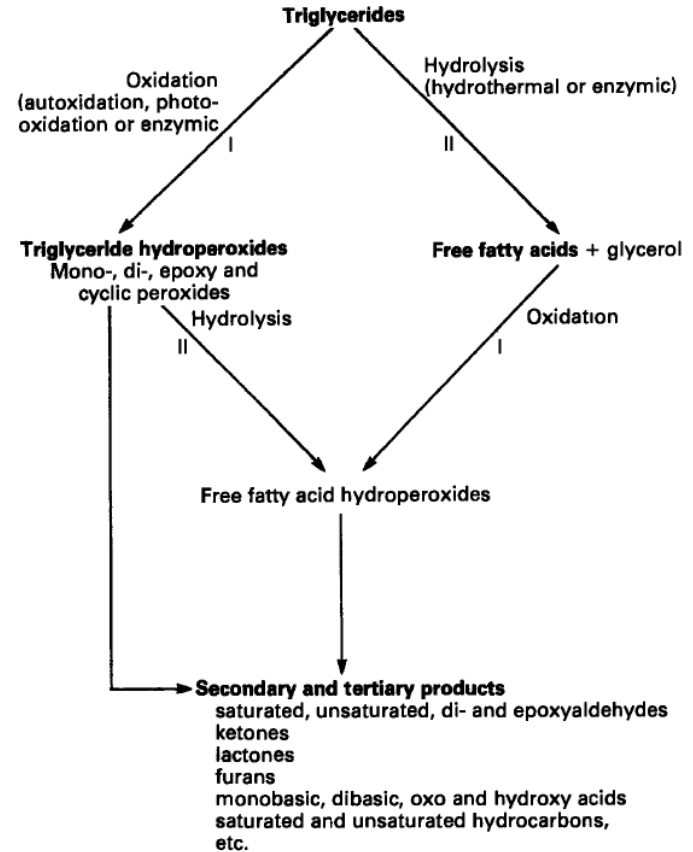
Triglycerides

Oxidation (autoxidation, photo-oxidation or enzymic

I

Hydrolysis (hydrothermal or enzymic)

II

Triglyceride hydroperoxides
Mono-, di-, epoxy and cyclic peroxides

Free fatty acids + glycerol

Hydrolysis

II

Oxidation

I

Free fatty acid hydroperoxides

Secondary and tertiary products
saturated, unsaturated, di- and epoxyaldehydes
ketones
lactones
furans
monobasic, dibasic, oxo and hydroxy acids
saturated and unsaturated hydrocarbons,
etc.